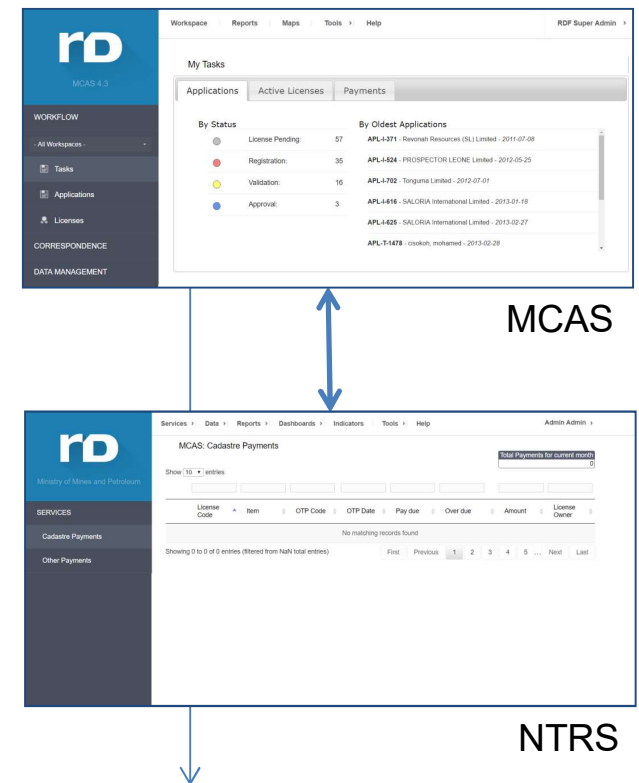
rD
MCAS 4.3

Workspace | Reports | Maps | Tools › | Help | RDF Super Admin ›

WORKFLOW
- All Workspaces -
Tasks
Applications
Licenses
CORRESPONDENCE
DATA MANAGEMENT

My Tasks

Applications | Active Licenses | Payments

By Status

| | |
|---|---|
| License Pending: | 57 |
| Registration: | 35 |
| Validation: | 16 |
| Approval: | 3 |

By Oldest Applications

APL-I-371 - Revonah Resources (SL) Limited - 2011-07-08
APL-I-524 - PROSPECTOR LEONE Limited - 2012-05-25
APL-I-702 - Tonguma Limited - 2012-07-01
APL-I-616 - SALORIA International Limited - 2013-01-18
APL-I-625 - SALORIA International Limited - 2013-02-27
APL-T-1478 - cisokoh, mohamed - 2013-02-28

MCAS

rD
Ministry of Mines and Petroleum

Services › | Data › | Reports › | Dashboards › | Indicators | Tools › | Help | Admin Admin ›

SERVICES
Cadastre Payments
Other Payments

MCAS: Cadastre Payments

Total Payments for current month
0

Show 10 entries

| License Code | Item | OTP Code | OTP Date | Pay due | Over due | Amount | License Owner |
|---|---|---|---|---|---|---|---|
| No matching records found | | | | | | | |

Showing 0 to 0 of 0 entries (filtered from NaN total entries)

First Previous 1 2 3 4 5 ... Next Last

NTRS